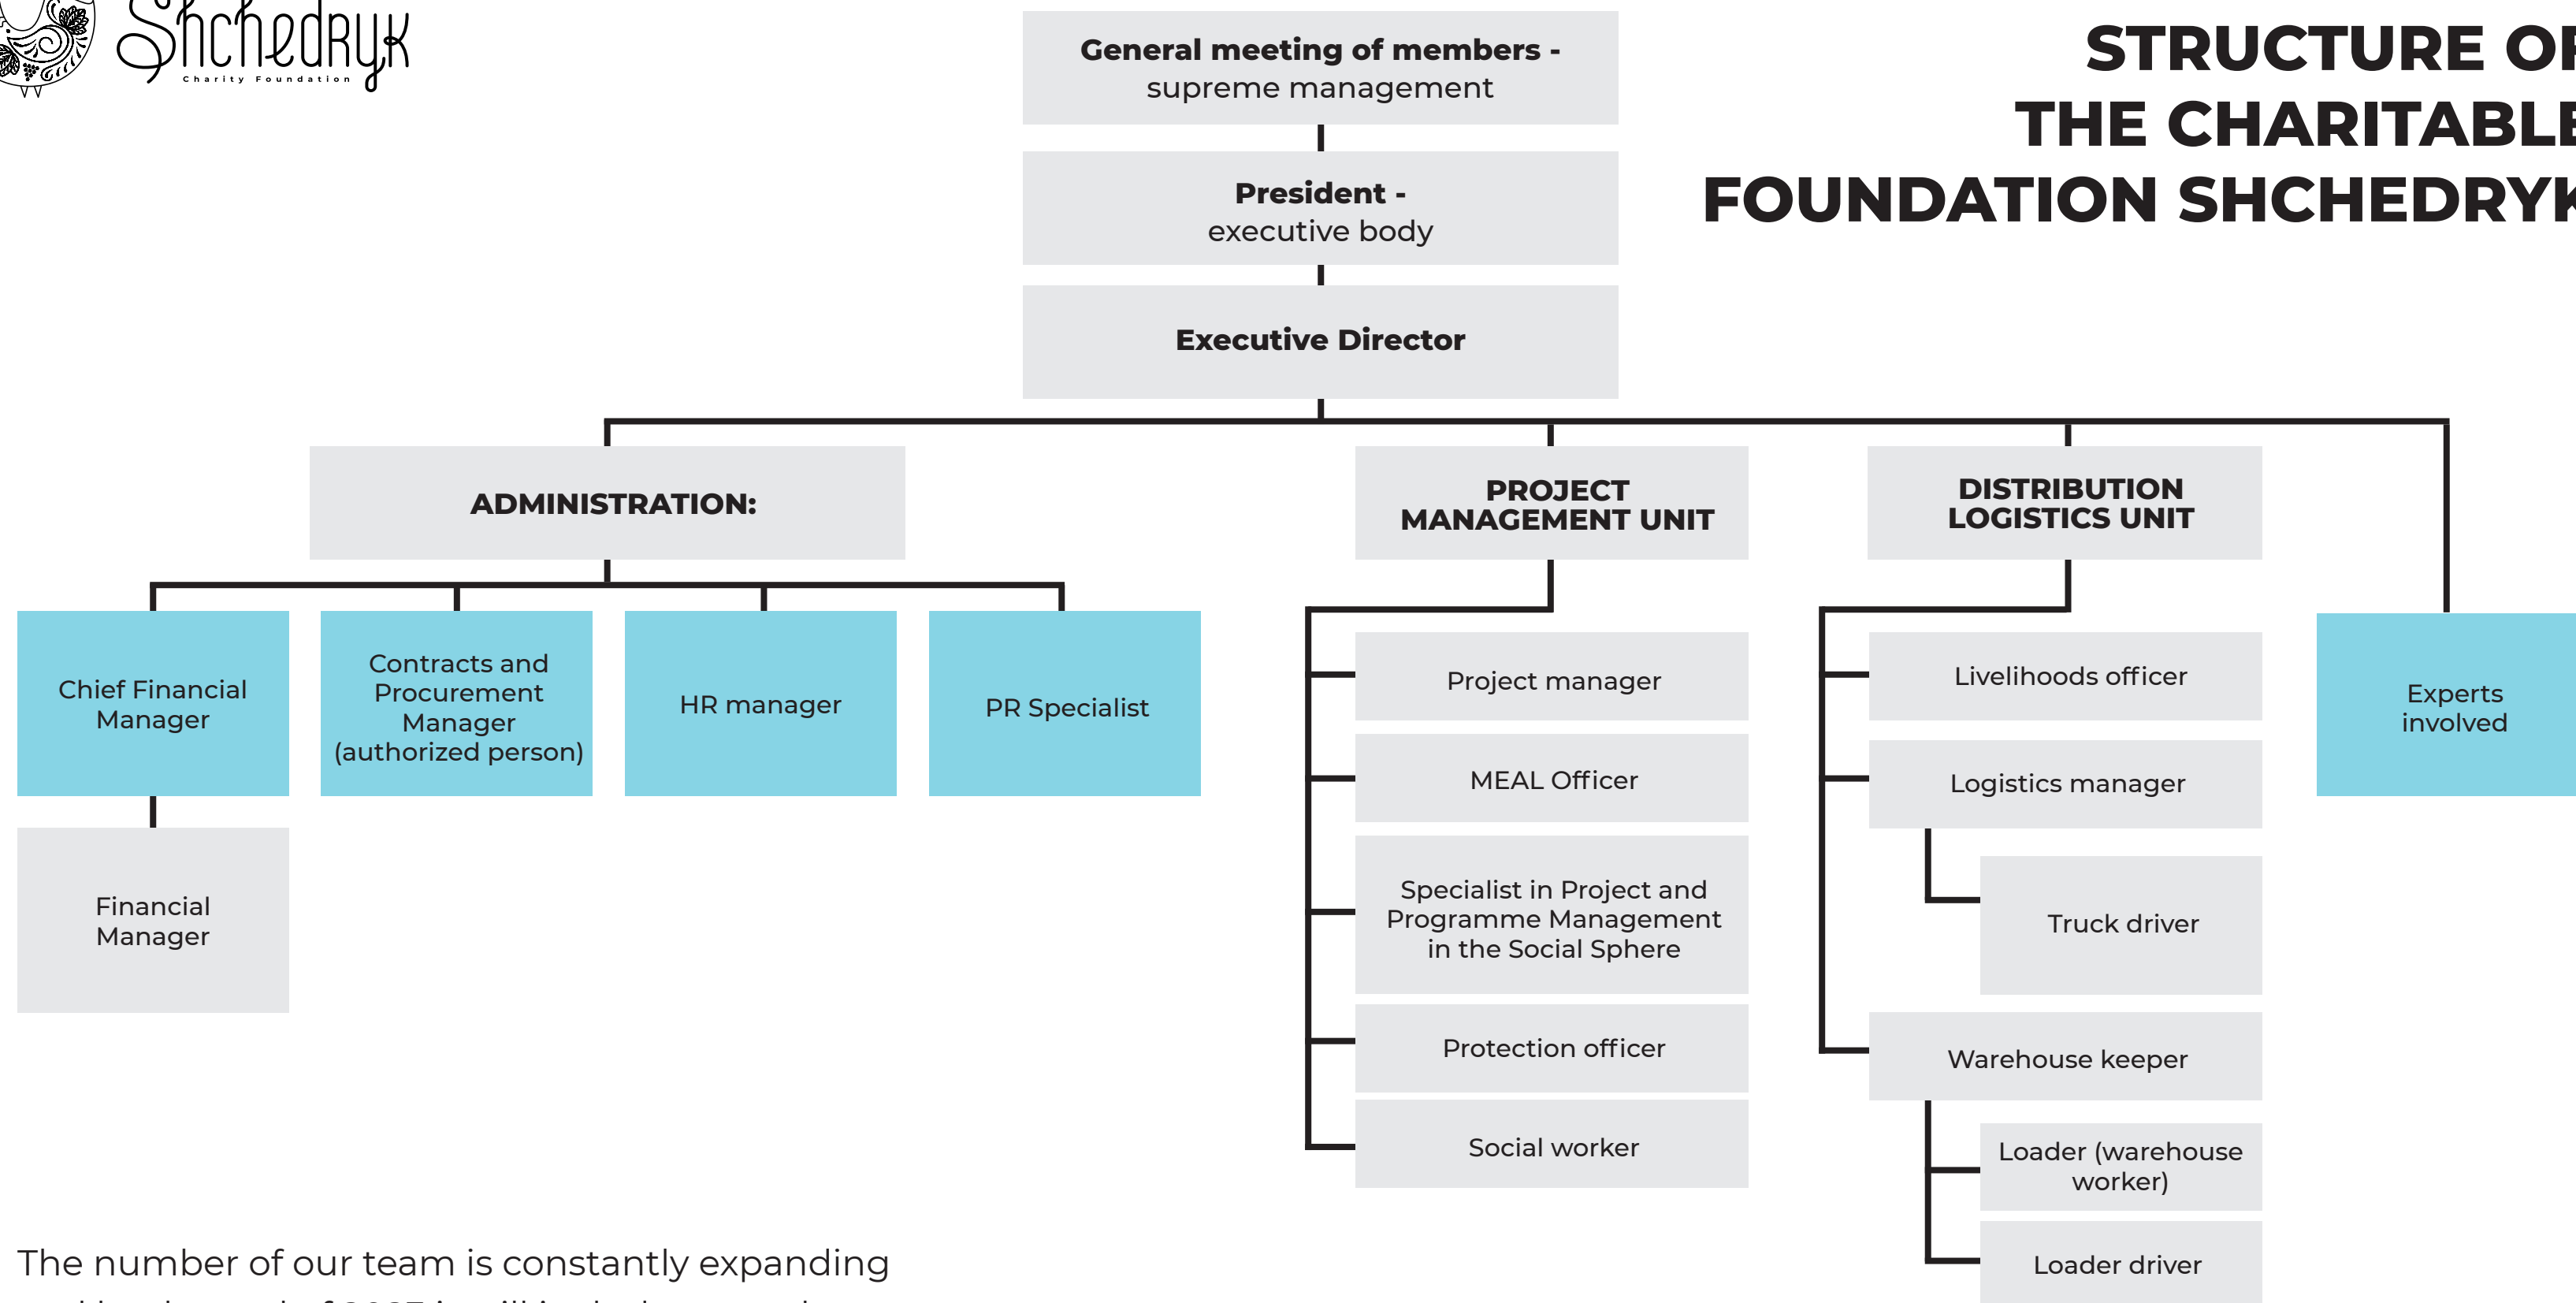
Shchedryk
Charity Foundation

STRUCTURE OF
THE CHARITABLE
FOUNDATION SHCHEDRYK

General meeting of members - supreme management

President - executive body

Executive Director

ADMINISTRATION:

Chief Financial Manager

Financial Manager

Contracts and Procurement Manager (authorized person)

HR manager

PR Specialist

PROJECT MANAGEMENT UNIT

Project manager

MEAL Officer

Specialist in Project and Programme Management in the Social Sphere

Protection officer

Social worker

DISTRIBUTION LOGISTICS UNIT

Livelihoods officer

Logistics manager

Truck driver

Warehouse keeper

Loader (warehouse worker)

Loader driver

Experts involved

The number of our team is constantly expanding
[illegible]